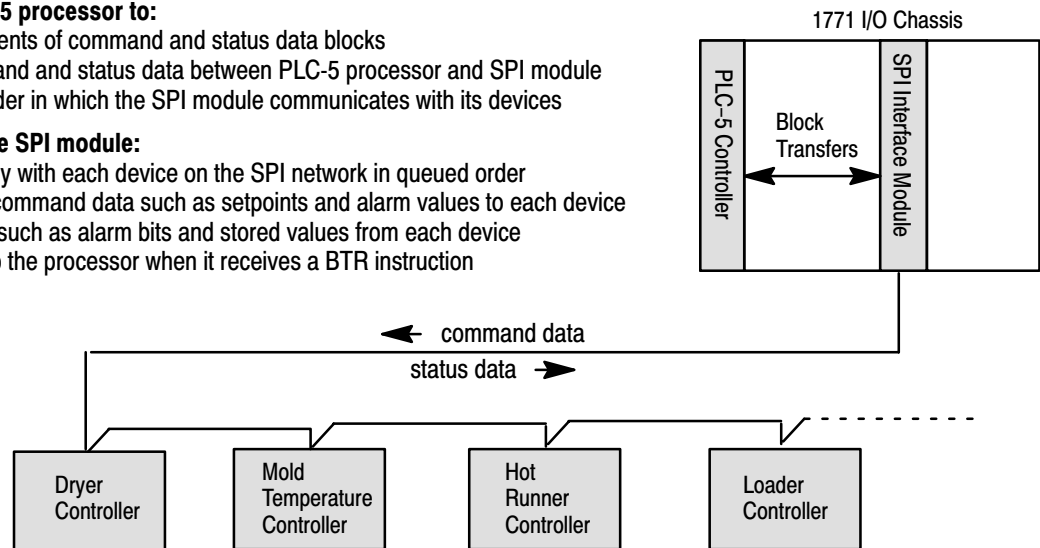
5 processor to:
ents of command and status data blocks
and and status data between PLC-5 processor and SPI module
der in which the SPI module communicates with its devices

e SPI module:
y with each device on the SPI network in queued order
command data such as setpoints and alarm values to each device
such as alarm bits and stored values from each device
the processor when it receives a BTR instruction

1771 I/O Chassis

PLC–5 Controller

Block Transfers

SPI Interface Module

command data

status data

Dryer Controller

Mold Temperature Controller

Hot Runner Controller

Loader Controller